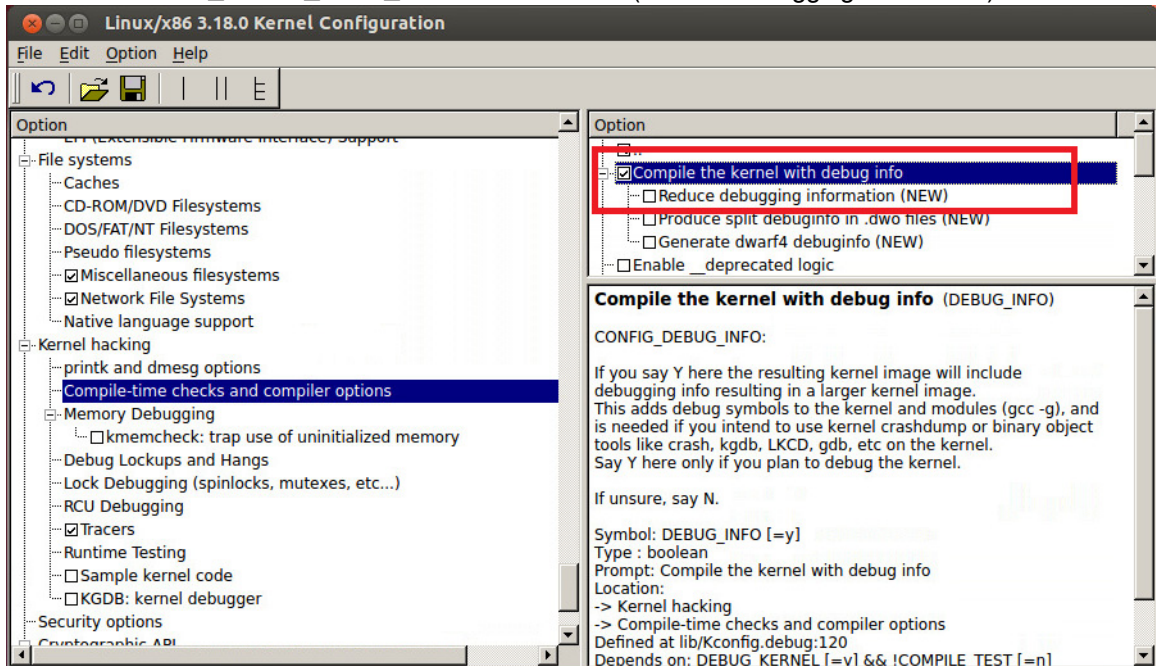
Linux/x86 3.18.0 Kernel Configuration

File Edit Option Help

Option

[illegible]
File systems
Caches
CD-ROM/DVD Filesystems
DOS/FAT/NT Filesystems
Pseudo filesystems
☑Miscellaneous filesystems
☑Network File Systems
Native language support
Kernel hacking
printk and dmesg options
Compile-time checks and compiler options
Memory Debugging
☐kmemcheck: trap use of uninitialized memory
Debug Lockups and Hangs
Lock Debugging (spinlocks, mutexes, etc...)
RCU Debugging
☑Tracers
Runtime Testing
☐Sample kernel code
☐KGDB: kernel debugger
Security options
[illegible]

Option

☐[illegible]
☑Compile the kernel with debug info
☐Reduce debugging information (NEW)
☐Produce split debuginfo in .dwo files (NEW)
☐Generate dwarf4 debuginfo (NEW)
☐Enable __deprecated logic

Compile the kernel with debug info (DEBUG_INFO)

CONFIG_DEBUG_INFO:

If you say Y here the resulting kernel image will include debugging info resulting in a larger kernel image.
This adds debug symbols to the kernel and modules (gcc -g), and is needed if you intend to use kernel crashdump or binary object tools like crash, kgdb, LKCD, gdb, etc on the kernel.
Say Y here only if you plan to debug the kernel.

If unsure, say N.

Symbol: DEBUG_INFO [=y]
Type : boolean
Prompt: Compile the kernel with debug info
Location:
-> Kernel hacking
-> Compile-time checks and compiler options
Defined at lib/Kconfig.debug:120
Depends on: DEBUG_KERNEL [=y] && !COMPILE_TEST [=n]